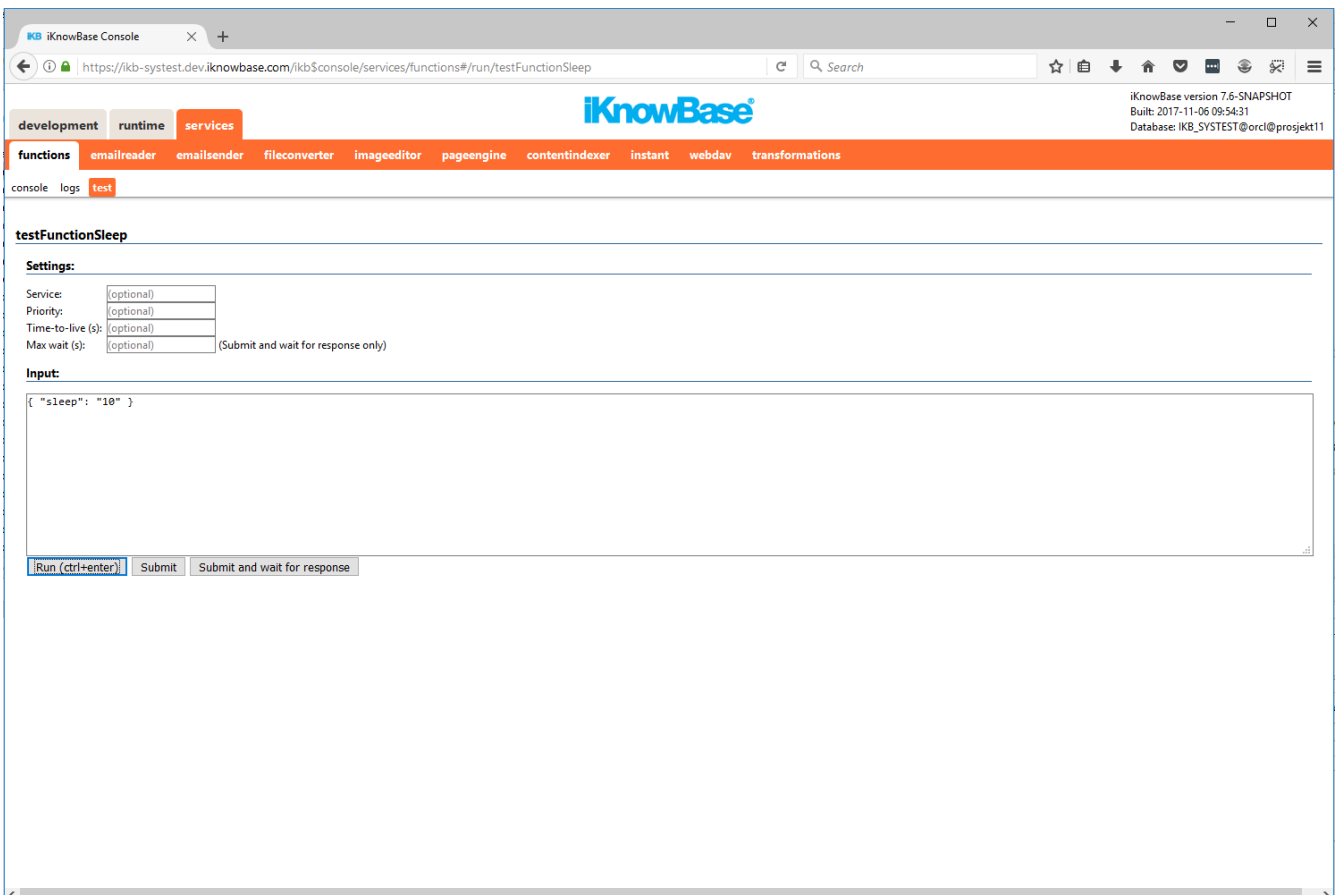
iKB iKnowBase Console

https://ikb-systest.dev.iknowbase.com/ikb$console/services/functions#/run/testFunctionSleep

Search

development runtime services

iKnowBase®

iKnowBase version 7.6-SNAPSHOT
Built: 2017-11-06 09:54:31
Database: IKB_SYSTEST@orcl@prosjekt11

functions emailreader emailsender fileconverter imageeditor pageengine contentindexer instant webdav transformations

console logs test

testFunctionSleep

Settings:

Service: (optional)
Priority: (optional)
Time-to-live (s): (optional)
Max wait (s): (optional) (Submit and wait for response only)

Input:

{ "sleep": "10" }

Run (ctrl+enter) Submit Submit and wait for response